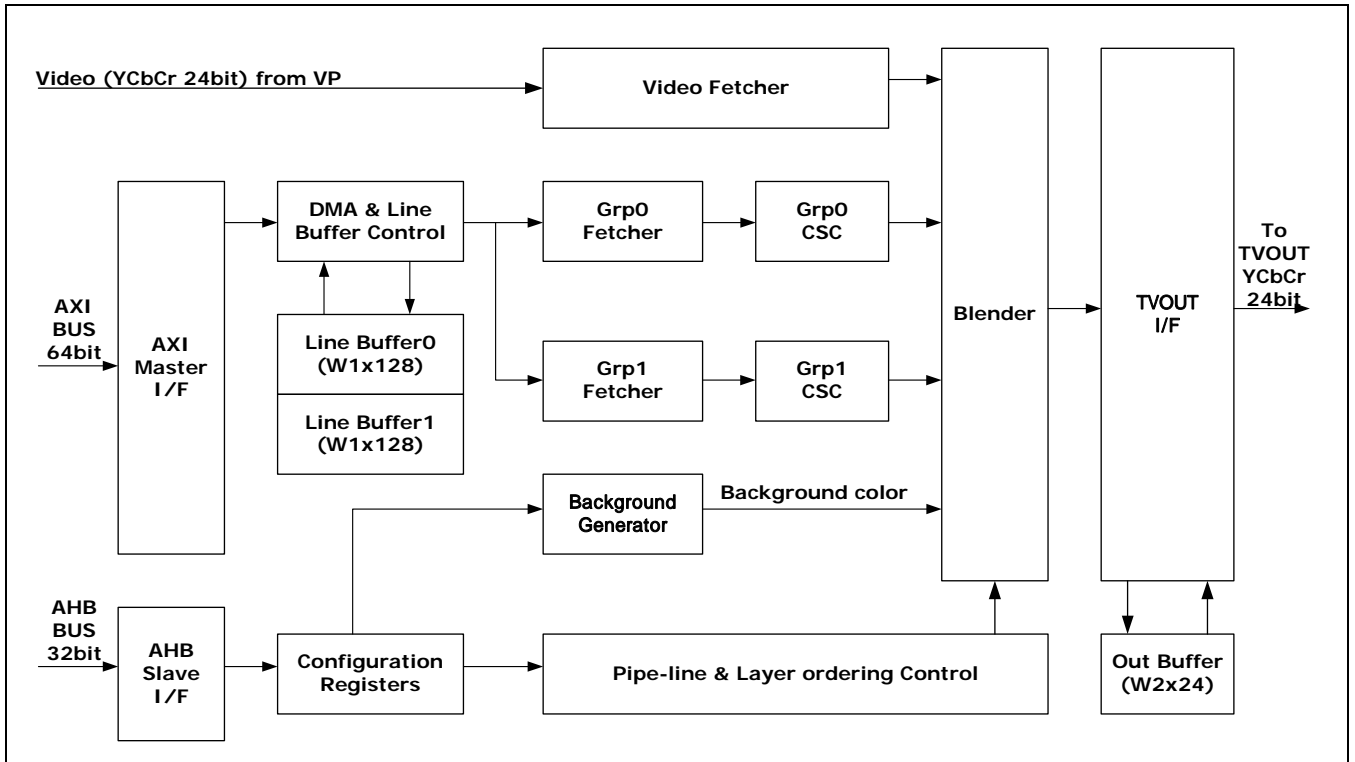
Video (YCbCr 24bit) from VP

Video Fetcher

AXI BUS 64bit

AXI Master I/F

DMA & Line Buffer Control

Grp0 Fetcher

Grp0 CSC

Line Buffer0 (W1x128)

Line Buffer1 (W1x128)

Grp1 Fetcher

Grp1 CSC

Blender

TVOUT I/F

To TVOUT YCbCr 24bit

Background Generator

Background color

AHB BUS 32bit

AHB Slave I/F

Configuration Registers

Pipe-line & Layer ordering Control

Out Buffer (W2x24)